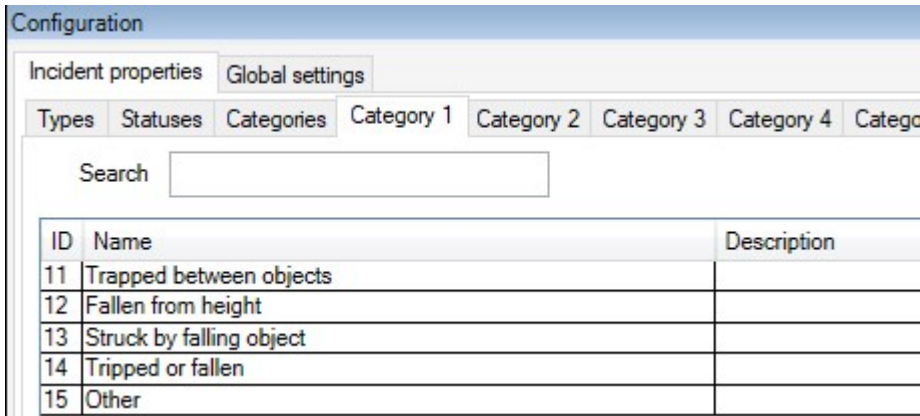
Configuration

Incident properties | Global settings

Types | Statuses | Categories | Category 1 | Category 2 | Category 3 | Category 4 | Catego

Search

| ID | Name | Description |
|---|---|---|
| 11 | Trapped between objects | |
| 12 | Fallen from height | |
| 13 | Struck by falling object | |
| 14 | Tripped or fallen | |
| 15 | Other | |